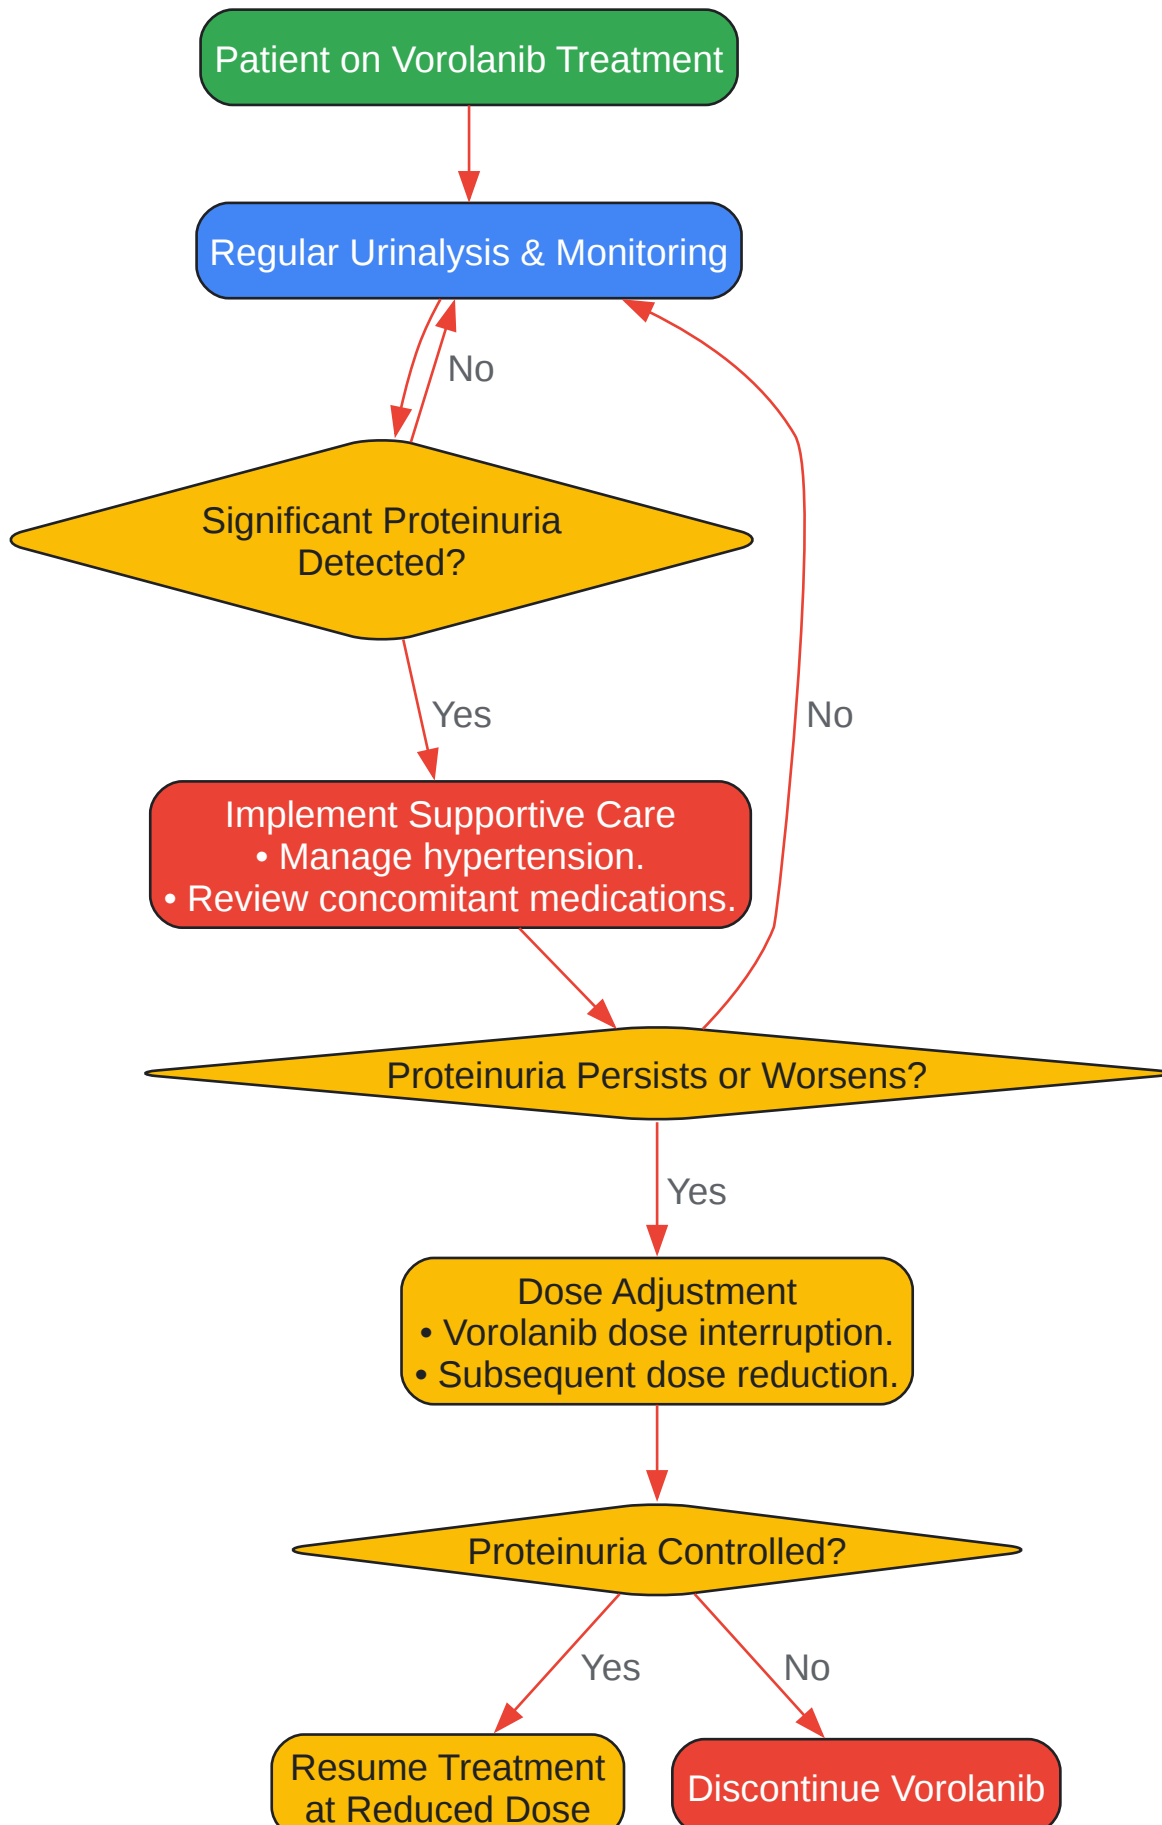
Patient on Vorolanib Treatment

Regular Urinalysis & Monitoring

No

Significant Proteinuria Detected?

Yes

No

Implement Supportive Care
• Manage hypertension.
• Review concomitant medications.

Proteinuria Persists or Worsens?

Yes

Dose Adjustment
• Vorolanib dose interruption.
• Subsequent dose reduction.

Proteinuria Controlled?

Yes

No

Resume Treatment at Reduced Dose

Discontinue Vorolanib